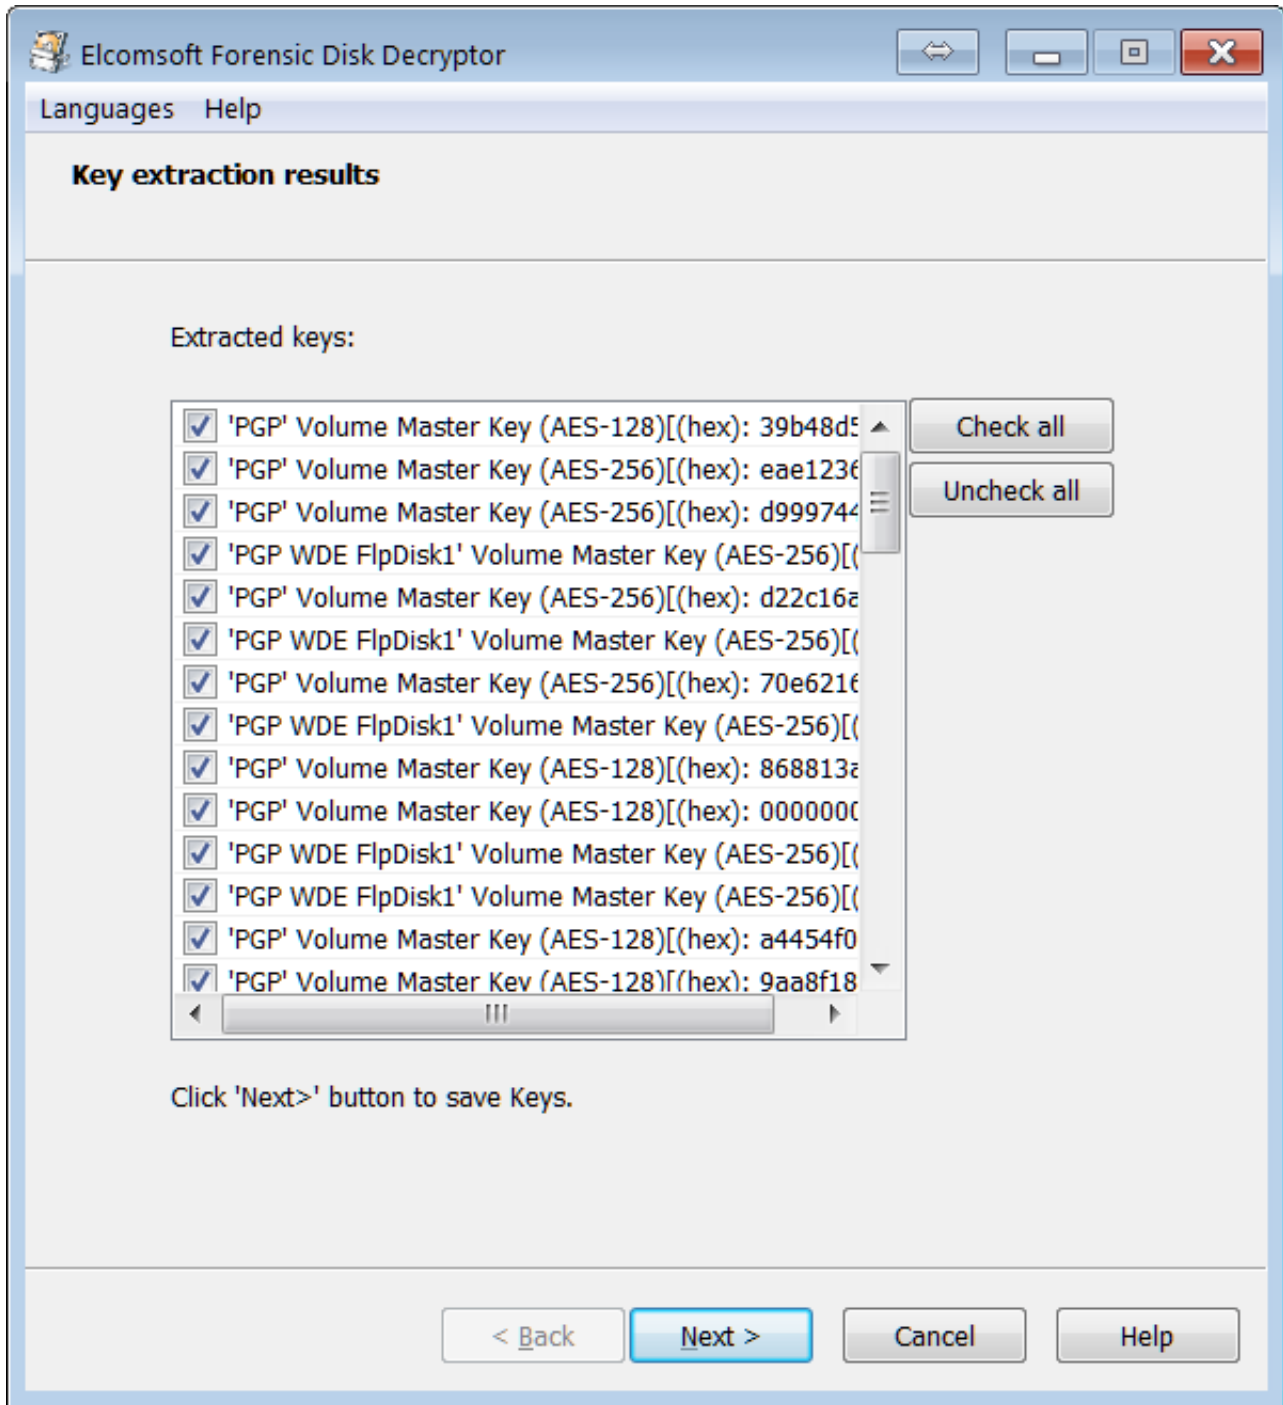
Elcomsoft Forensic Disk Decryptor

Languages Help

Key extraction results

Extracted keys:

'PGP' Volume Master Key (AES-128)[(hex): 39b48d5
'PGP' Volume Master Key (AES-256)[(hex): eae1236
'PGP' Volume Master Key (AES-256)[(hex): d99974
'PGP WDE FlpDisk1' Volume Master Key (AES-256)[(
'PGP' Volume Master Key (AES-256)[(hex): d22c16a
'PGP WDE FlpDisk1' Volume Master Key (AES-256)[(
'PGP' Volume Master Key (AES-256)[(hex): 70e6216
'PGP WDE FlpDisk1' Volume Master Key (AES-256)[(
'PGP' Volume Master Key (AES-128)[(hex): 868813a
'PGP' Volume Master Key (AES-128)[(hex): 000000
'PGP WDE FlpDisk1' Volume Master Key (AES-256)[(
'PGP WDE FlpDisk1' Volume Master Key (AES-256)[(
'PGP' Volume Master Key (AES-128)[(hex): a4454f0
'PGP' Volume Master Key (AES-128)[(hex): 9aa8f18

Check all
Uncheck all

Click 'Next>' button to save Keys.

< Back
Next >
Cancel
Help